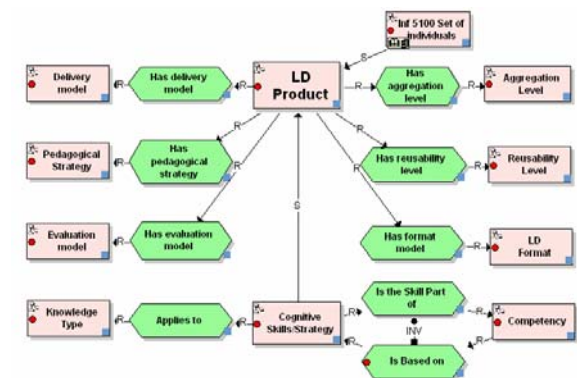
Inf 5100 Set of individuals

S

Delivery model

Has delivery model

R

LD Product

R

Has aggregation level

Aggregation Level

R

R

R

Pedagogical Strategy

Has pedagogical strategy

Has reusability level

Reusability Level

S

Evaluation model

Has evaluation model

Has format model

LD Format

Is the Skill Part of

R

Knowledge Type

R

Applies to

Cognitive Skills/Strategy

R

INV

Competency

Is Based on

R